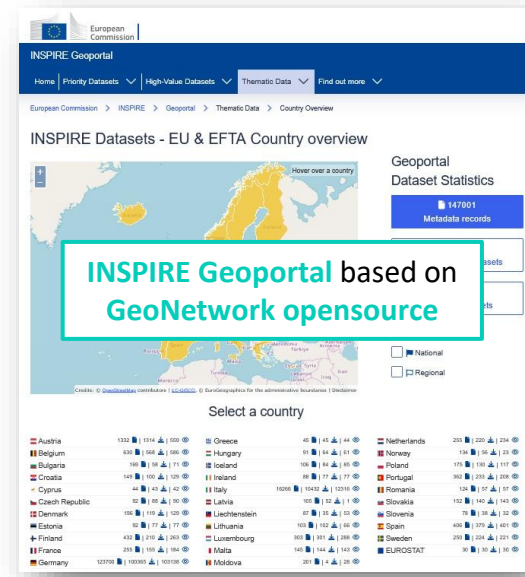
European Commission

INSPIRE Geoportal

Home | Priority Datasets | High-Value Datasets | Thematic Data | Find out more

European Commission > INSPIRE > Geoportal > Thematic Data > Country Overview

INSPIRE Datasets - EU & EFTA Country overview

Hover over a country

Geoportal Dataset Statistics

147001 Metadata records

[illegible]asets

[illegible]ets

INSPIRE Geoportal based on GeoNetwork opensource

National

Regional

Credits: © OpenStreetMap contributors | © EuroGeographics for the administrative boundaries | Disclaimer

Select a country

| | | | | | |
|---|---|---|---|---|---|
| Austria | 1332 \| 1314 \| 500 | Greece | 45 \| 45 \| 44 | Netherlands | 233 \| 220 \| 234 |
| Belgium | 630 \| 568 \| 586 | Hungary | 91 \| 64 \| 61 | Norway | 136 \| 56 \| 123 |
| Bulgaria | 169 \| 58 \| 71 | Iceland | 106 \| 64 \| 65 | Poland | 175 \| 130 \| 117 |
| Croatia | 149 \| 100 \| 129 | Ireland | 88 \| 77 \| 77 | Portugal | 362 \| 233 \| 208 |
| Cyprus | 44 \| 43 \| 42 | Italy | 16266 \| 10432 \| 12316 | Romania | 124 \| 57 \| 57 |
| Czech Republic | 92 \| 50 \| 50 | Latvia | 105 \| 52 \| 1 | Slovakia | 152 \| 140 \| 143 |
| Denmark | 156 \| 115 \| 120 | Liechtenstein | 87 \| 35 \| 13 | Slovenia | 78 \| 38 \| 32 |
| Estonia | 92 \| 77 \| 77 | Lithuania | 103 \| 102 \| 98 | Spain | 409 \| 379 \| 401 |
| Finland | 432 \| 210 \| 263 | Luxembourg | 303 \| 301 \| 288 | Sweden | 250 \| 224 \| 221 |
| France | 255 \| 155 \| 184 | Malta | 145 \| 144 \| 143 | EUROSTAT | 30 \| 30 \| 30 |
| Germany | 123700 \| 100303 \| 100108 | Moldova | 201 \| 4 \| 26 | | |